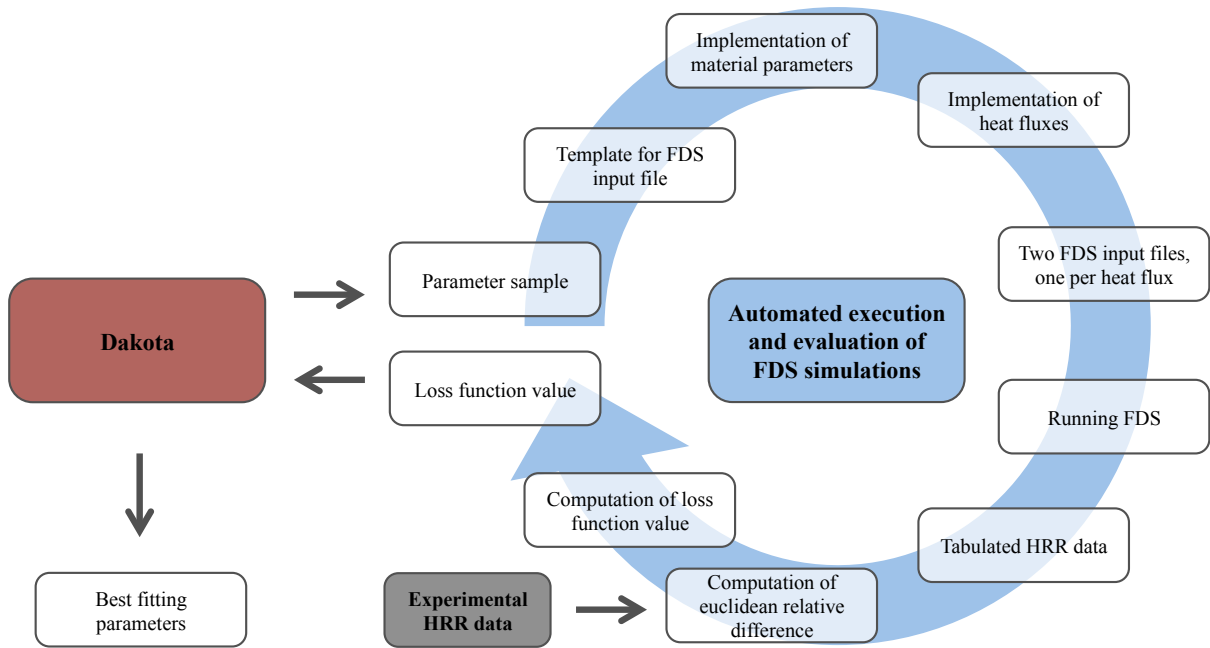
Dakota

Parameter sample

Loss function value

Best fitting parameters

Template for FDS input file

Implementation of material parameters

Implementation of heat fluxes

Two FDS input files, one per heat flux

Automated execution and evaluation of FDS simulations

Running FDS

Tabulated HRR data

Computation of euclidean relative difference

Computation of loss function value

Experimental HRR data